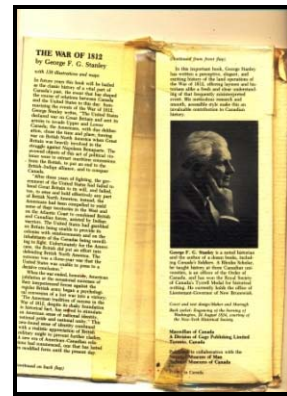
THE WAR OF 1812
by George F. G. Stanley
with 10 illustrations and maps

In future times the 1812 will be hailed as the classic history of a vital part of Canada's past, the event that has shaped the course of relations between Canada and the United States to this day. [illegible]

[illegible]

(continued on back flap)

(Continued from front flap)

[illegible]

George F. G. Stanley is a noted historian and the author of a dozen books, including Canada's Soldiers. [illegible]

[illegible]

Macmillan of Canada
A Division of Gage Publishing Limited
Toronto, Canada

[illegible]